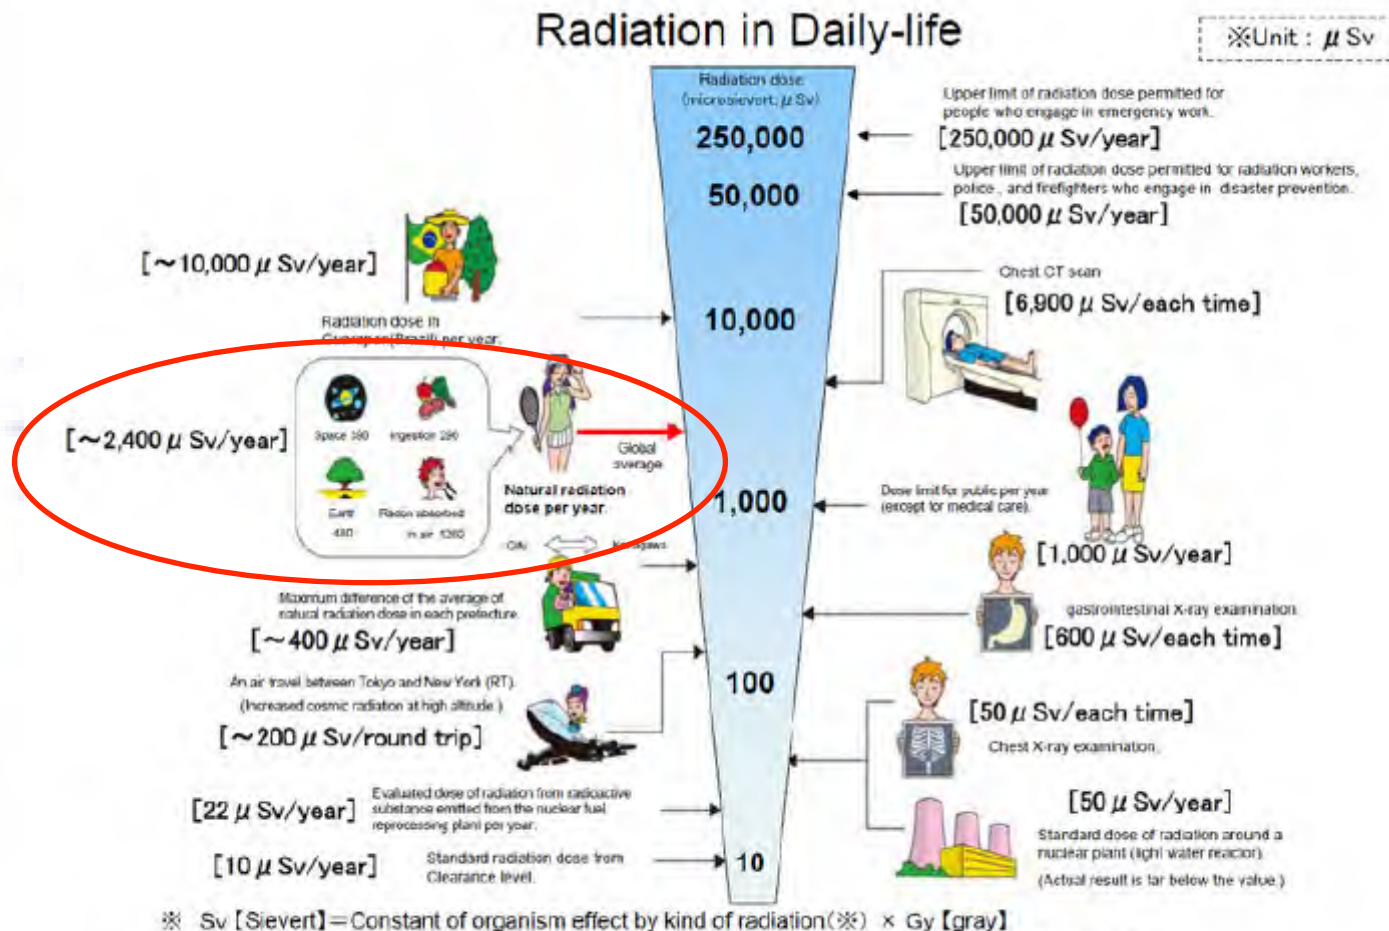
Radiation in Daily-life

※Unit : $\mu$ Sv

Radiation dose (microsievert, $\mu$ Sv)

250,000

50,000

10,000

1,000

100

10

Upper limit of radiation dose permitted for people who engage in emergency work.
[250,000 $\mu$ Sv/year]

Upper limit of radiation dose permitted for radiation workers, police, and firefighters who engage in disaster prevention.
[50,000 $\mu$ Sv/year]

[~10,000 $\mu$ Sv/year]

Radiation dose in Guarapari(Brazil) per year.

Chest CT scan
[6,900 $\mu$ Sv/each time]

[~2,400 $\mu$ Sv/year]

Space 390

Ingestion 290

Earth 480

Radon absorbed in air 1260

Global average

Natural radiation dose per year.

Dose limit for public per year (except for medical care).

[1,000 $\mu$ Sv/year]

Oita

Kanagawa

Maximum difference of the average of natural radiation dose in each prefecture.
[~400 $\mu$ Sv/year]

gastrointestinal X-ray examination
[600 $\mu$ Sv/each time]

An air travel between Tokyo and New York (RT).
(Increased cosmic radiation at high altitude.)
[~200 $\mu$ Sv/round trip]

[50 $\mu$ Sv/each time]
Chest X-ray examination

[22 $\mu$ Sv/year]
Evaluated dose of radiation from radioactive substance emitted from the nuclear fuel reprocessing plant per year.

[50 $\mu$ Sv/year]
Standard dose of radiation around a nuclear plant (light water reactor).
(Actual result is far below the value.)

[10 $\mu$ Sv/year]
Standard radiation dose from Clearance level.

※ Sv [Sievert] = Constant of organism effect by kind of radiation(※) × Gy [gray]